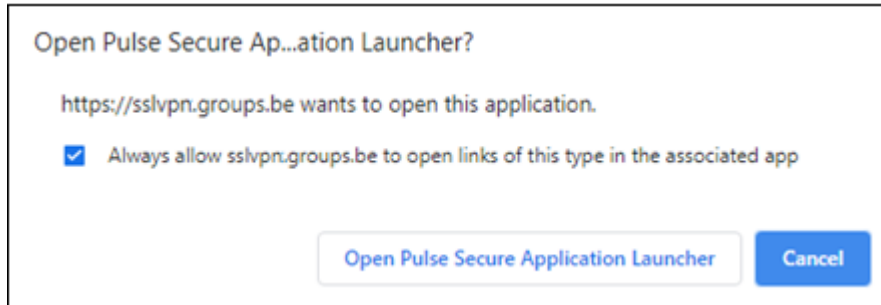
Open Pulse Secure Ap...ation Launcher?

https://sslvpn.groups.be wants to open this application.

Always allow sslvpn.groups.be to open links of this type in the associated app

Open Pulse Secure Application Launcher

Cancel